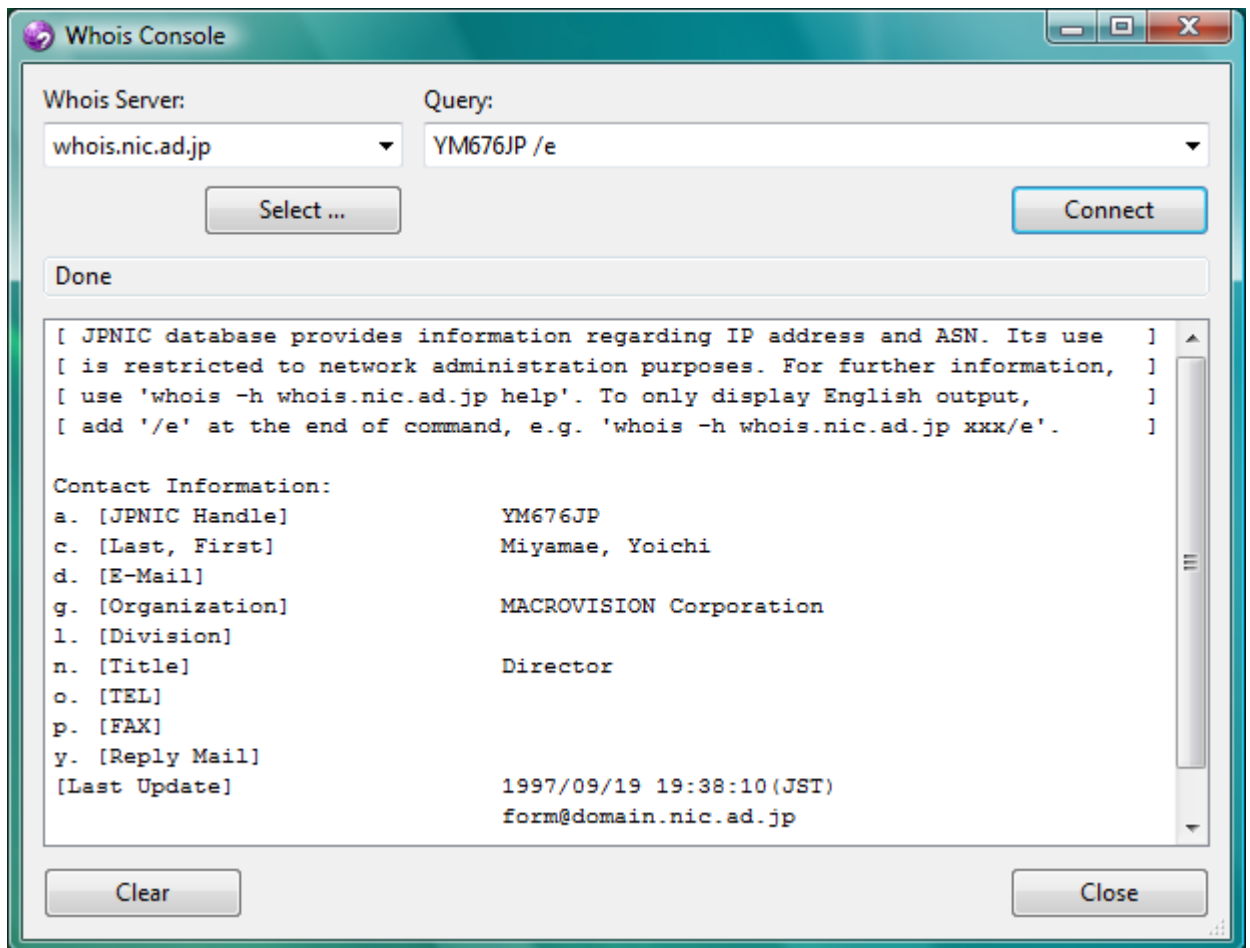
Whois Console

Whois Server:
whois.nic.ad.jp

Query:
YM676JP /e

Select ...

Connect

Done

[ JPNIC database provides information regarding IP address and ASN. Its use ]
[ is restricted to network administration purposes. For further information, ]
[ use 'whois -h whois.nic.ad.jp help'. To only display English output, ]
[ add '/e' at the end of command, e.g. 'whois -h whois.nic.ad.jp xxx/e'. ]

Contact Information:
a. [JPNIC Handle] YM676JP
c. [Last, First] Miyamae, Yoichi
d. [E-Mail]
g. [Organization] MACROVISION Corporation
l. [Division]
n. [Title] Director
o. [TEL]
p. [FAX]
y. [Reply Mail]
[Last Update] 1997/09/19 19:38:10(JST)
form@domain.nic.ad.jp

Clear

Close